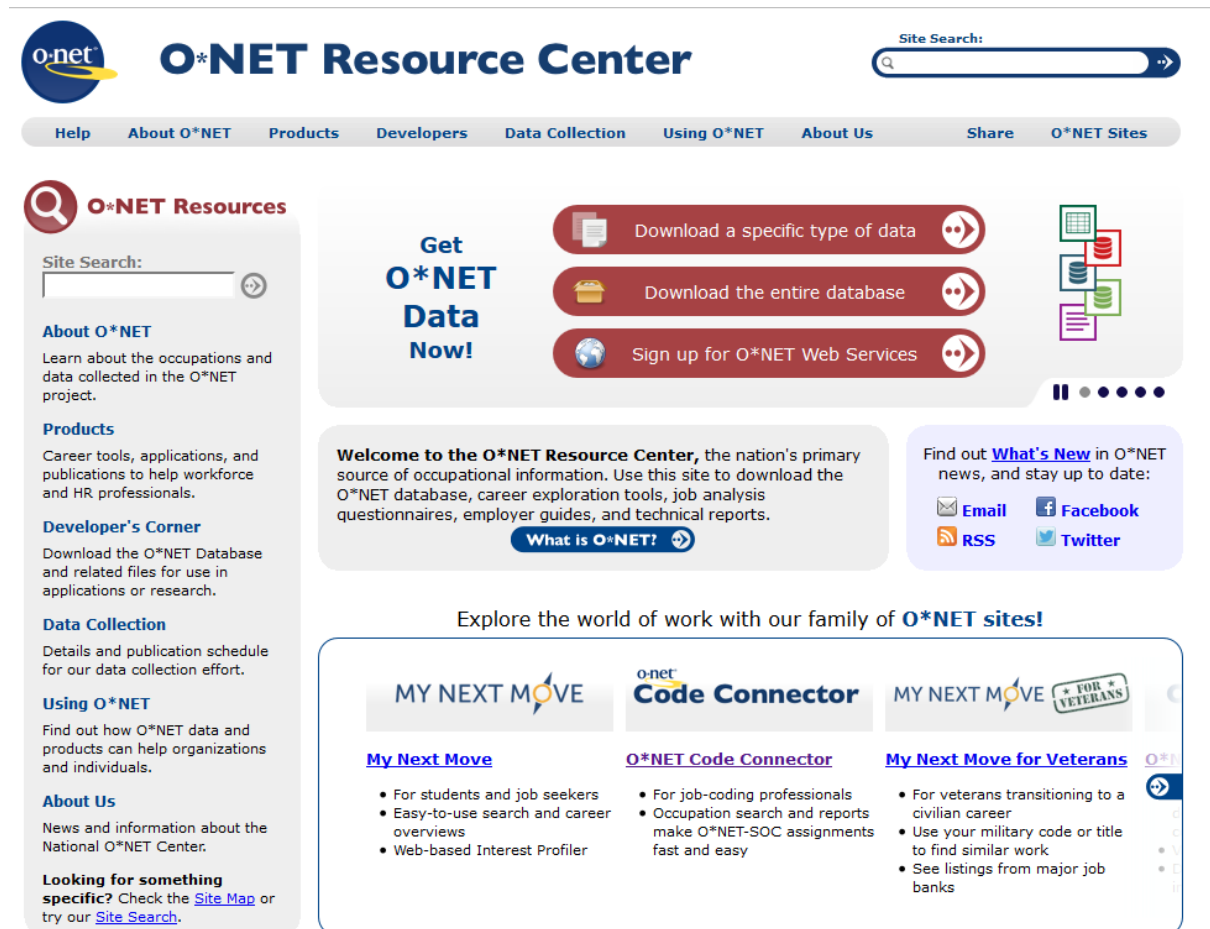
o-net

O*NET Resource Center

Site Search:

Help About O*NET Products Developers Data Collection Using O*NET About Us Share O*NET Sites

O*NET Resources

Site Search:

About O*NET
Learn about the occupations and data collected in the O*NET project.

Products
Career tools, applications, and publications to help workforce and HR professionals.

Developer's Corner
Download the O*NET Database and related files for use in applications or research.

Data Collection
Details and publication schedule for our data collection effort.

Using O*NET
Find out how O*NET data and products can help organizations and individuals.

About Us
News and information about the National O*NET Center.

Looking for something specific? Check the Site Map or try our Site Search.

Get O*NET Data Now!

Download a specific type of data

Download the entire database

Sign up for O*NET Web Services

Welcome to the O*NET Resource Center, the nation's primary source of occupational information. Use this site to download the O*NET database, career exploration tools, job analysis questionnaires, employer guides, and technical reports.

What is O*NET?

Find out What's New in O*NET news, and stay up to date:

Email Facebook
RSS Twitter

Explore the world of work with our family of O*NET sites!

MY NEXT MOVE

My Next Move
• For students and job seekers
• Easy-to-use search and career overviews
• Web-based Interest Profiler

o-net Code Connector

O*NET Code Connector
• For job-coding professionals
• Occupation search and reports make O*NET-SOC assignments fast and easy

MY NEXT MOVE FOR VETERANS

My Next Move for Veterans
• For veterans transitioning to a civilian career
• Use your military code or title to find similar work
• See listings from major job banks

O*N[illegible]